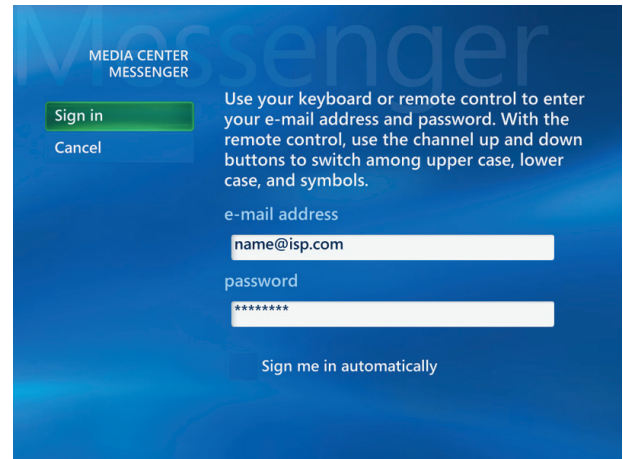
Messenger

MEDIA CENTER MESSENGER

Sign in

Cancel

Use your keyboard or remote control to enter your e-mail address and password. With the remote control, use the channel up and down buttons to switch among upper case, lower case, and symbols.

e-mail address

name@isp.com

password

********

Sign me in automatically